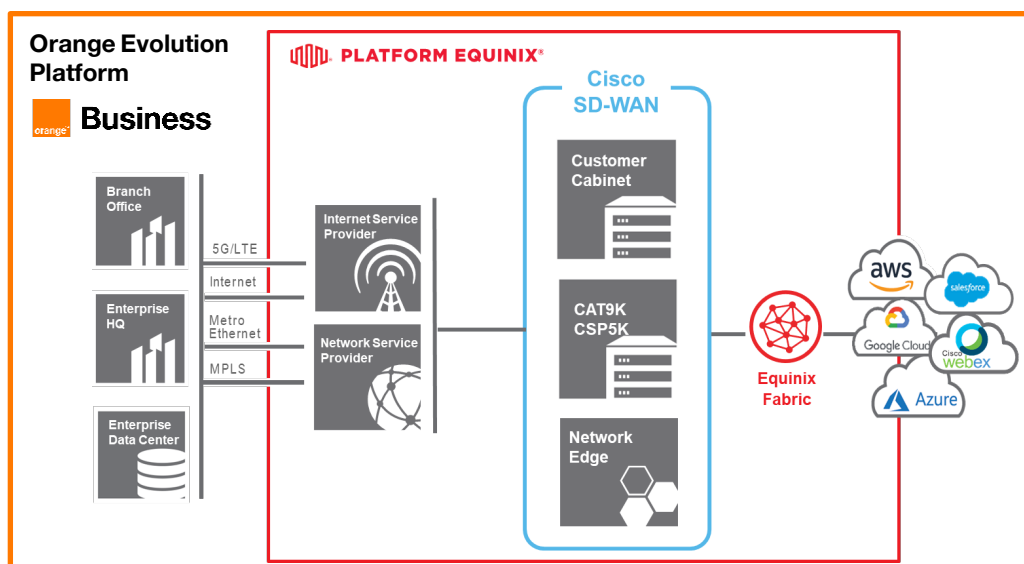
Orange Evolution Platform

orange

Business

PLATFORM EQUINIX®

Cisco SD-WAN

Branch Office

Enterprise HQ

Enterprise Data Center

5G/LTE

Internet

Metro Ethernet

MPLS

Internet Service Provider

Network Service Provider

Customer Cabinet

CAT9K CSP5K

Network Edge

Equinix Fabric

aws

salesforce

Google Cloud

Cisco webex

Azure